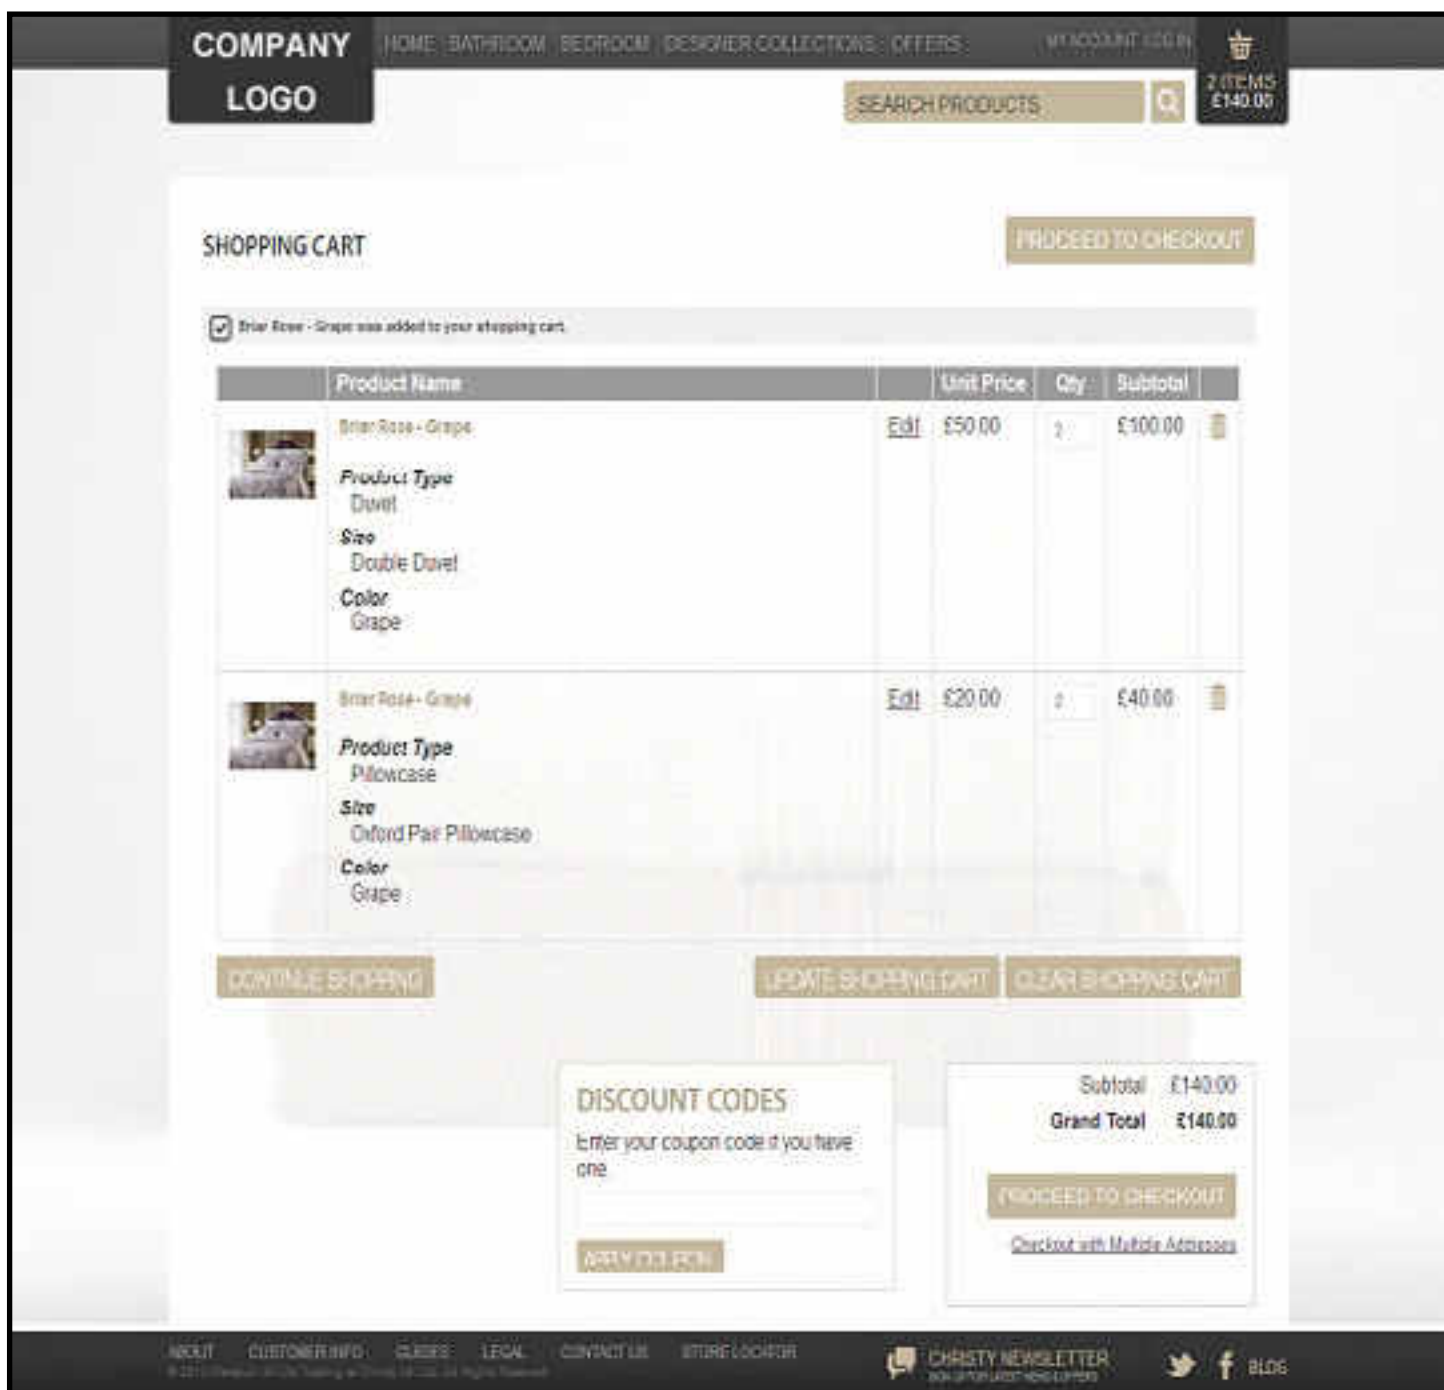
COMPANY LOGO

HOME BATHROOM BEDROOM DESIGNER COLLECTIONS OFFERS

MY ACCOUNT LOG IN

2 ITEMS £140.00

SEARCH PRODUCTS

SHOPPING CART

PROCEED TO CHECKOUT

Briar Rose - Grape was added to your shopping cart.

| | Product Name | | Unit Price | Qty | Subtotal | |
|---|---|---|---|---|---|---|
| | Briar Rose - Grape<br>Product Type<br>Duvet<br>Size<br>Double Duvet<br>Color<br>Grape | Edit | £50.00 | 2 | £100.00 | |
| | Briar Rose - Grape<br>Product Type<br>Pillowcase<br>Size<br>Oxford Pair Pillowcase<br>Color<br>Grape | Edit | £20.00 | 2 | £40.00 | |

CONTINUE SHOPPING

UPDATE SHOPPING CART

CLEAR SHOPPING CART

DISCOUNT CODES

Enter your coupon code if you have one.

APPLY COUPON

Subtotal £140.00

Grand Total £140.00

PROCEED TO CHECKOUT

Checkout with Multiple Addresses

ABOUT CUSTOMER INFO GUIDES LEGAL CONTACT US STORE LOCATOR

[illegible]

CHRISTY NEWSLETTER

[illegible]

BLOG